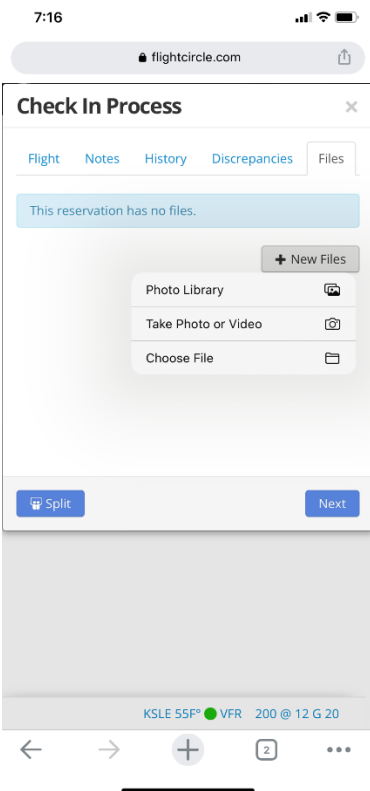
7:16

flightcircle.com

Check In Process

×

Flight Notes History Discrepancies Files

This reservation has no files.

+ New Files

Photo Library

Take Photo or Video

Choose File

Split

Next

KSLE 55F° VFR 200 @ 12 G 20

2